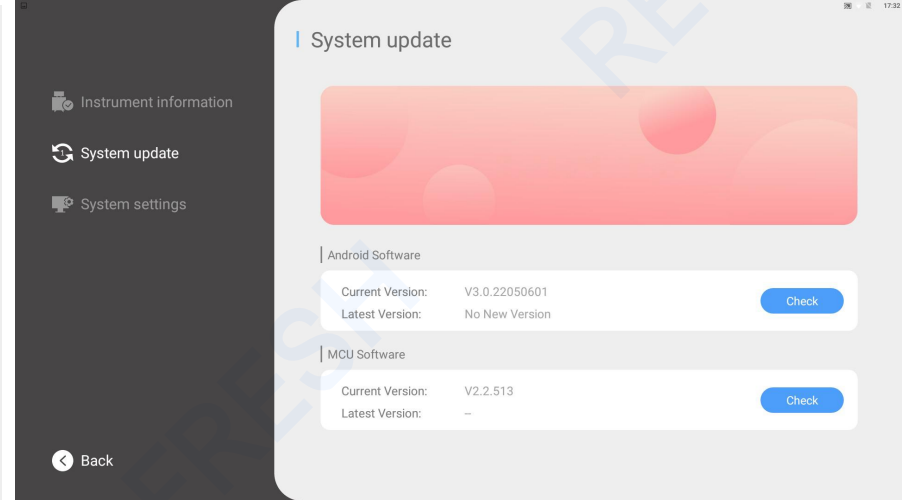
17:32

Instrument information

System update

System settings

Back

System update

Android Software

Current Version: V3.0.22050601
Latest Version: No New Version

Check

MCU Software

Current Version: V2.2.513
Latest Version: --

Check

RE

FRESH